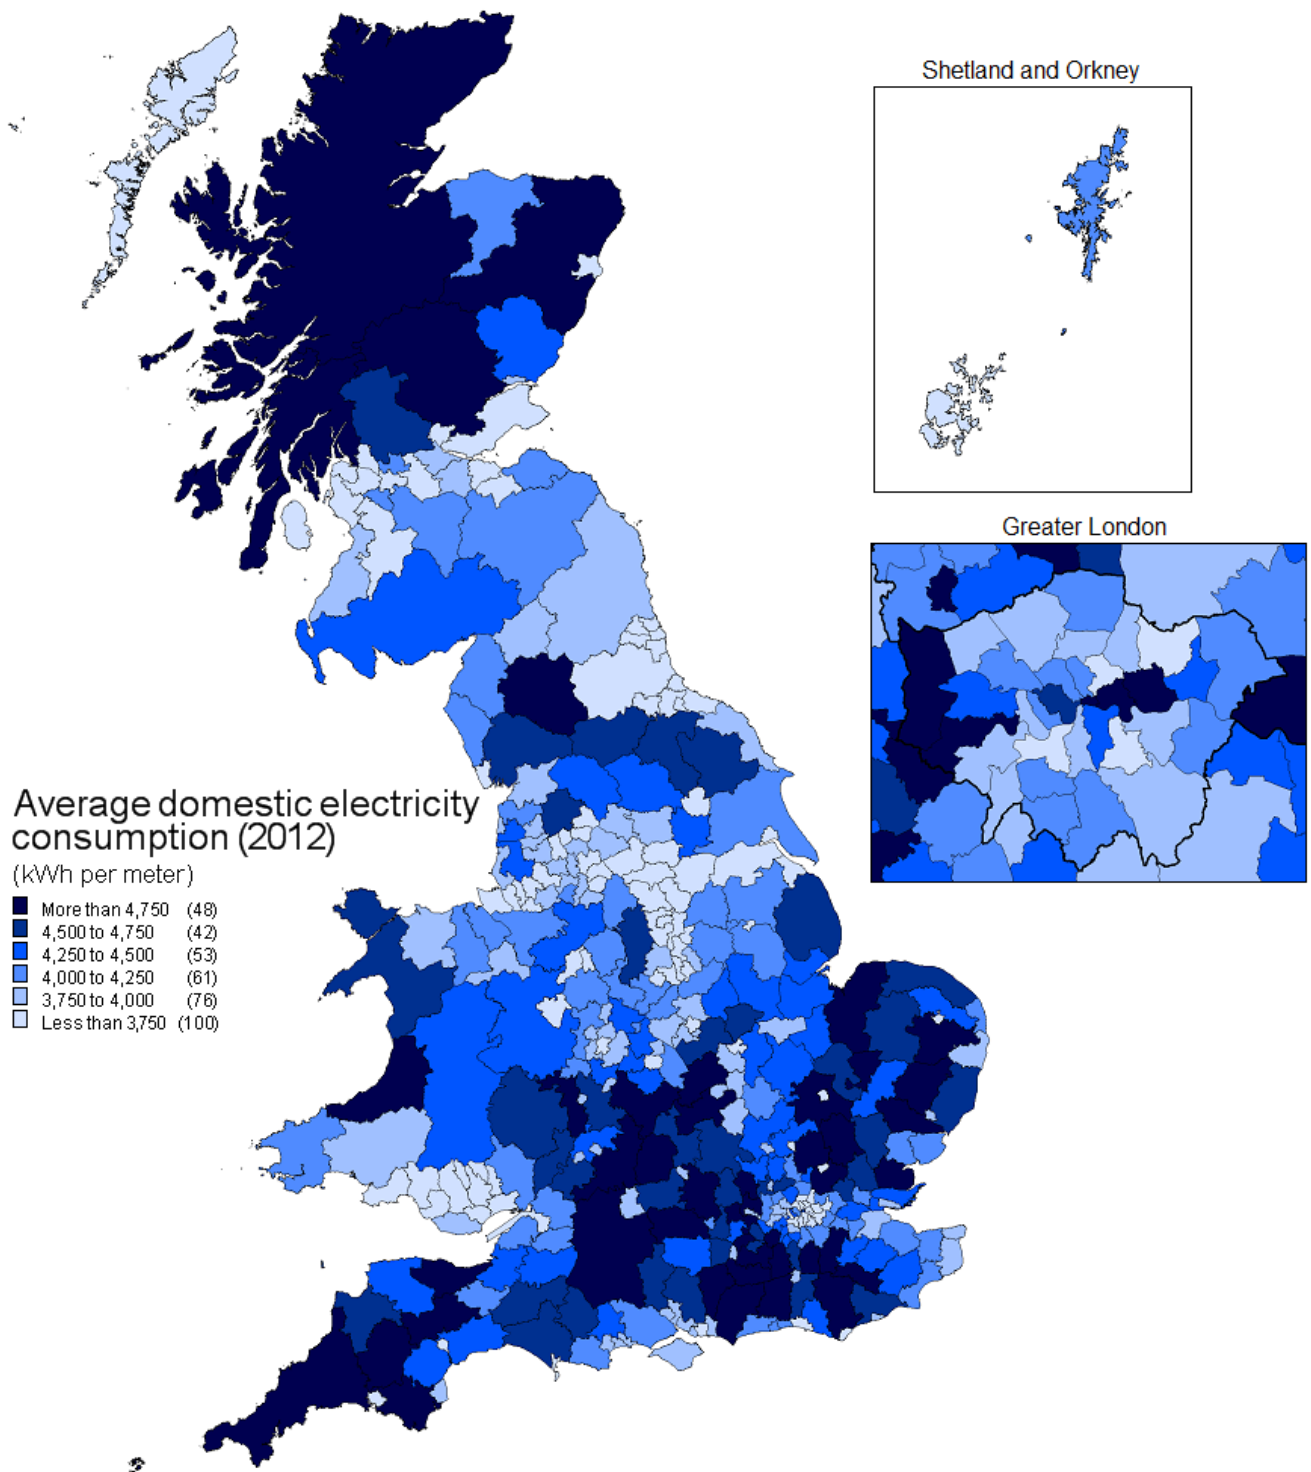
Shetland and Orkney

Greater London

Average domestic electricity consumption (2012)

(kWh per meter)

More than 4,750 (48)
4,500 to 4,750 (42)
4,250 to 4,500 (53)
4,000 to 4,250 (61)
3,750 to 4,000 (76)
Less than 3,750 (100)